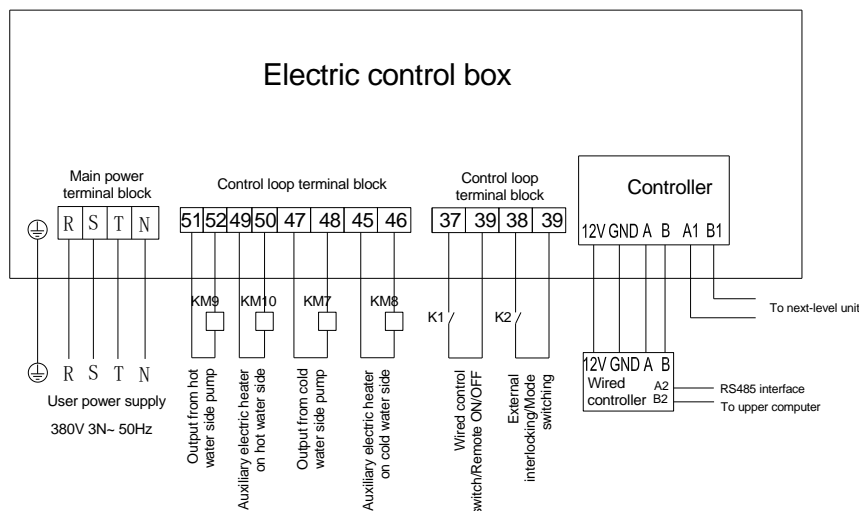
Electric control box

Main power terminal block

| R | S | T | N |
|---|---|---|---|

Control loop terminal block

| 51 | 52 | 49 | 50 | 47 | 48 | 45 | 46 |
|---|---|---|---|---|---|---|---|

Control loop terminal block

| 37 | 39 | 38 | 39 |
|---|---|---|---|

Controller

12V GND A B A1 B1

KM9 KM10 KM7 KM8

K1 K2

To next-level unit

R S T N

User power supply

380V 3N~ 50Hz

Output from hot water side pump

Auxiliary electric heater on hot water side

Output from cold water side pump

Auxiliary electric heater on cold water side

Wired control switch/Remote ON/OFF

External interlocking/Mode switching

12V GND A B

Wired controller

A2 B2

RS485 interface

To upper computer